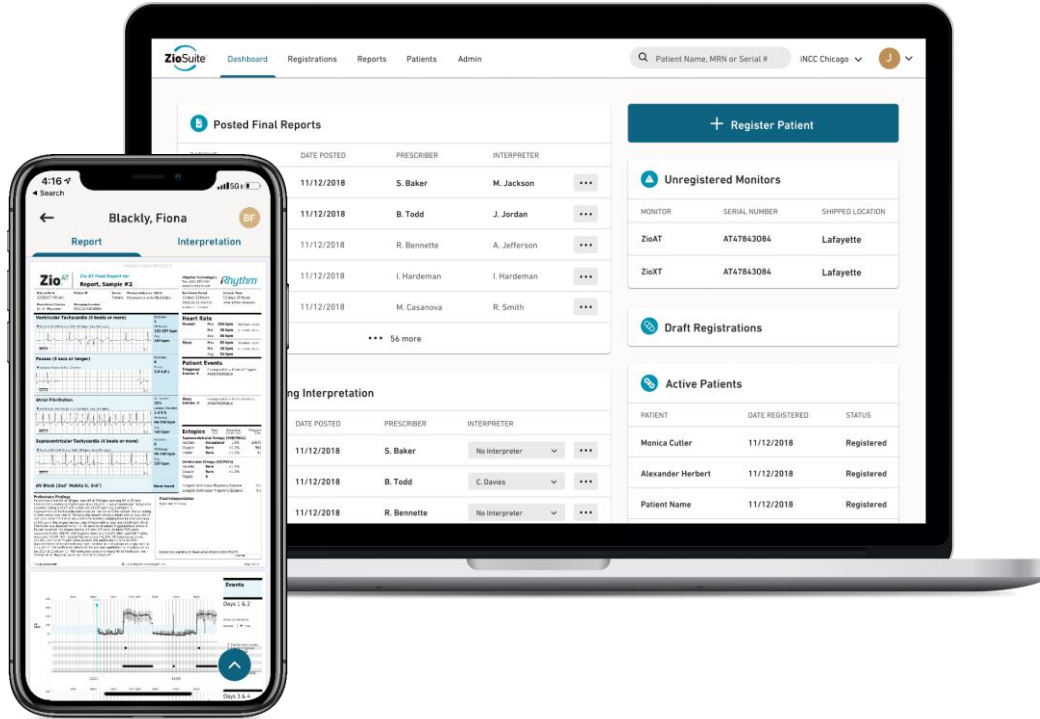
ZioSuite Dashboard Registrations Reports Patients Admin

Patient Name, MRN or Serial #

iNCC Chicago

J

Posted Final Reports

| | DATE POSTED | PRESCRIBER | INTERPRETER | |
|---|---|---|---|---|
| | 11/12/2018 | S. Baker | M. Jackson | ••• |
| | 11/12/2018 | B. Todd | J. Jordan | ••• |
| | 11/12/2018 | R. Bennette | A. Jefferson | ••• |
| | 11/12/2018 | I. Hardeman | I. Hardeman | ••• |
| | 11/12/2018 | M. Casanova | R. Smith | ••• |

••• 56 more

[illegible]ng Interpretation

| | DATE POSTED | PRESCRIBER | INTERPRETER | |
|---|---|---|---|---|
| | 11/12/2018 | S. Baker | No Interpreter | ••• |
| | 11/12/2018 | B. Todd | C. Davies | ••• |
| | 11/12/2018 | R. Bennette | No Interpreter | ••• |

+ Register Patient

Unregistered Monitors

| MONITOR | SERIAL NUMBER | SHIPPED LOCATION |
|---|---|---|
| ZioAT | AT47843084 | Lafayette |
| ZioXT | AT47843084 | Lafayette |

Draft Registrations

Active Patients

| PATIENT | DATE REGISTERED | STATUS |
|---|---|---|
| Monica Cutler | 11/12/2018 | Registered |
| Alexander Herbert | 11/12/2018 | Registered |
| Patient Name | 11/12/2018 | Registered |

4:16
◂ Search
5G

Blackly, Fiona
BF

Report Interpretation

Zio AT Final Report for Report, Sample #2

iRhythm

Ventricular Tachycardia (4 beats or more)

Heart Rate

Pauses (3 secs or longer)

Patient Events

Atrial Fibrillation

Ectopics

Supraventricular Tachycardia (4 beats or more)

AV Block (2nd Mobitz II, 3rd)

Preliminary Findings

Final Interpretation

Events

Days 1 & 2

Days 3 & 4